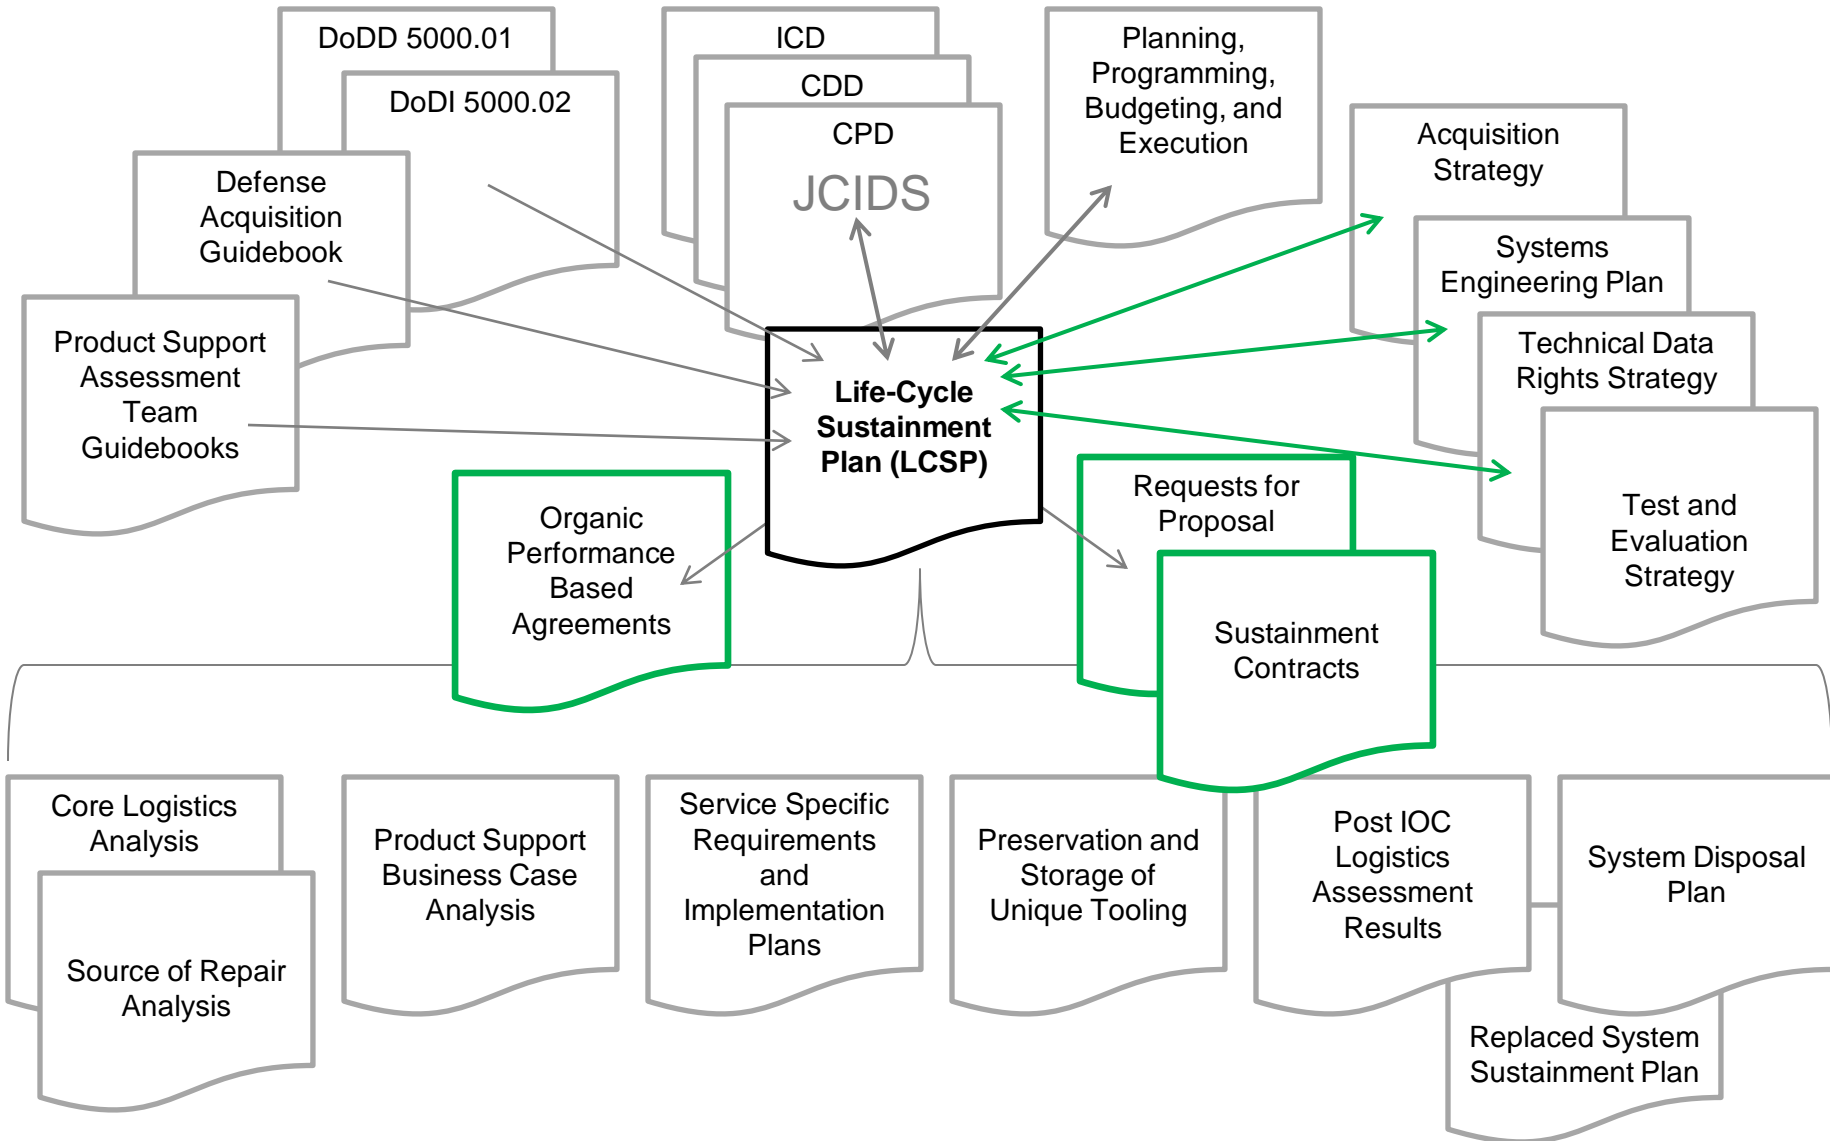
DoDD 5000.01

DoDI 5000.02

Defense Acquisition Guidebook

Product Support Assessment Team Guidebooks

ICD

CDD

CPD

JCIDS

Planning, Programming, Budgeting, and Execution

Acquisition Strategy

Systems Engineering Plan

Technical Data Rights Strategy

Test and Evaluation Strategy

Life-Cycle Sustainment Plan (LCSP)

Organic Performance Based Agreements

Requests for Proposal

Sustainment Contracts

Core Logistics Analysis

Source of Repair Analysis

Product Support Business Case Analysis

Service Specific Requirements and Implementation Plans

Preservation and Storage of Unique Tooling

Post IOC Logistics Assessment Results

System Disposal Plan

Replaced System Sustainment Plan